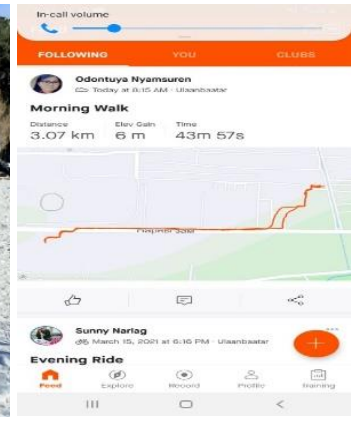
In-call volume

FOLLOWING YOU CLUBS

Odontuya Nyamsuren
Today at 8:15 AM · Ulaanbaatar

Morning Walk

| Distance | Elev Gain | Time |
|---|---|---|
| 3.07 km | 6 m | 43m 57s |

Sunny Narlag
March 15, 2021 at 6:16 PM · Ulaanbaatar

Evening Ride

Feed Explore Record Profile Training